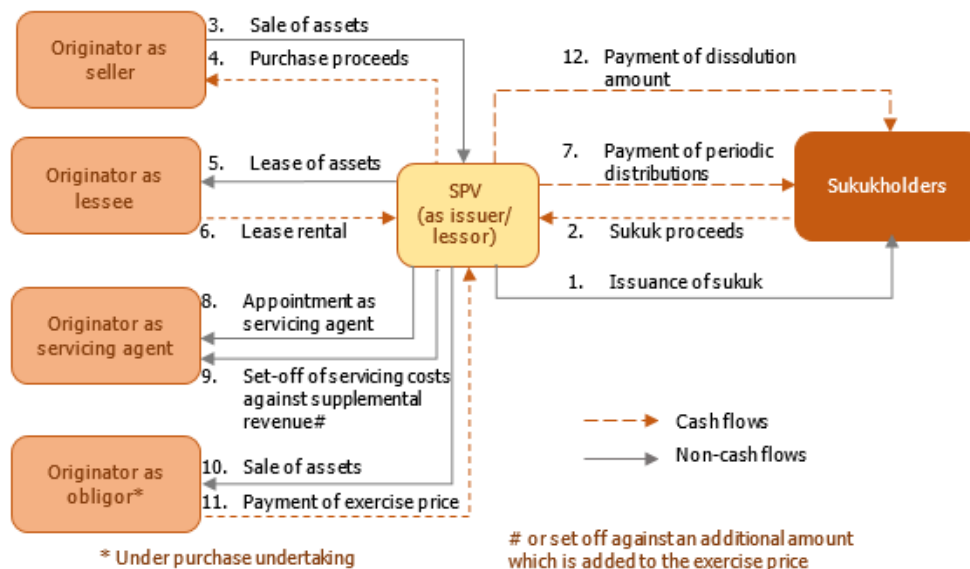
Originator as seller

3. Sale of assets

4. Purchase proceeds

12. Payment of dissolution amount

Originator as lessee

5. Lease of assets

6. Lease rental

SPV (as issuer/ lessor)

7. Payment of periodic distributions

Sukukholders

2. Sukuk proceeds

1. Issuance of sukuk

Originator as servicing agent

8. Appointment as servicing agent

9. Set-off of servicing costs against supplemental revenue#

Cash flows

Non-cash flows

Originator as obligor*

10. Sale of assets

11. Payment of exercise price

* Under purchase undertaking

# or set off against an additional amount which is added to the exercise price